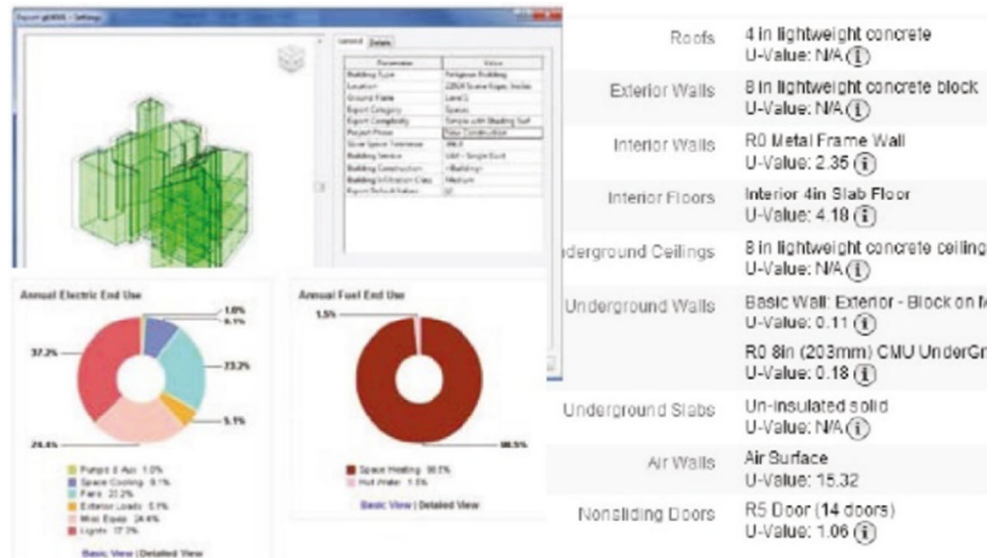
Export gbXML - Settings

General | Details

| Parameter | Value |
|---|---|
| Building Type | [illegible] |
| Location | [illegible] |
| Ground Plane | Level 1 |
| Export Category | Spaces |
| Export Complexity | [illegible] |
| Project Phase | New Construction |
| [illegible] | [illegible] |
| Building Service | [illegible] |
| Building Construction | <Building> |
| Building Infiltration Class | Medium |
| Export Default Values | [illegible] |

Annual Electric End Use

1.0%
8.1%
37.2%
23.2%
5.1%
24.4%

Pumps & Aux. 1.0%
Space Cooling 8.1%
Fans 23.2%
Exterior Loads 5.1%
Misc Equip. 24.4%
Lights 37.2%

Basic View | Detailed View

Annual Fuel End Use

1.5%
98.5%

Space Heating 98.5%
Hot Water 1.5%

Basic View | Detailed View

| | |
|---|---|
| Roofs | 4 in lightweight concrete<br>U-Value: N/A |
| Exterior Walls | 8 in lightweight concrete block<br>U-Value: N/A |
| Interior Walls | R0 Metal Frame Wall<br>U-Value: 2.35 |
| Interior Floors | Interior 4in Slab Floor<br>U-Value: 4.18 |
| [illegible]derground Ceilings | 8 in lightweight concrete ceiling<br>U-Value: N/A |
| Underground Walls | Basic Wall: Exterior - Block on M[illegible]<br>U-Value: 0.11<br>R0 8in (203mm) CMU UnderGr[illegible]<br>U-Value: 0.18 |
| Underground Slabs | Un-insulated solid<br>U-Value: N/A |
| Air Walls | Air Surface<br>U-Value: 15.32 |
| Nonsliding Doors | R5 Door (14 doors)<br>U-Value: 1.06 |